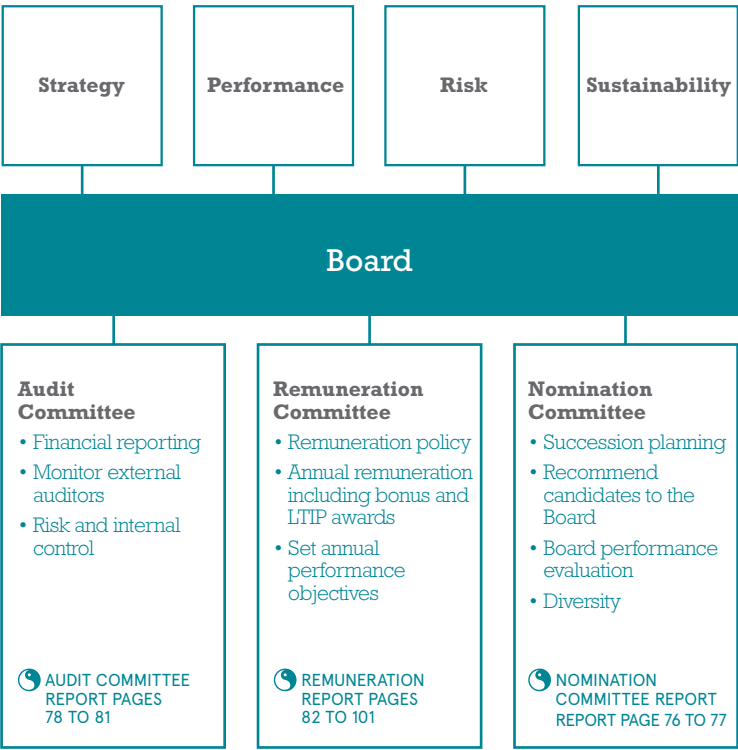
Strategy

Performance

Risk

Sustainability

Board

Audit Committee
• Financial reporting
• Monitor external auditors
• Risk and internal control

AUDIT COMMITTEE REPORT PAGES 78 TO 81

Remuneration Committee
• Remuneration policy
• Annual remuneration including bonus and LTIP awards
• Set annual performance objectives

REMUNERATION REPORT PAGES 82 TO 101

Nomination Committee
• Succession planning
• Recommend candidates to the Board
• Board performance evaluation
• Diversity

NOMINATION COMMITTEE REPORT REPORT PAGE 76 TO 77